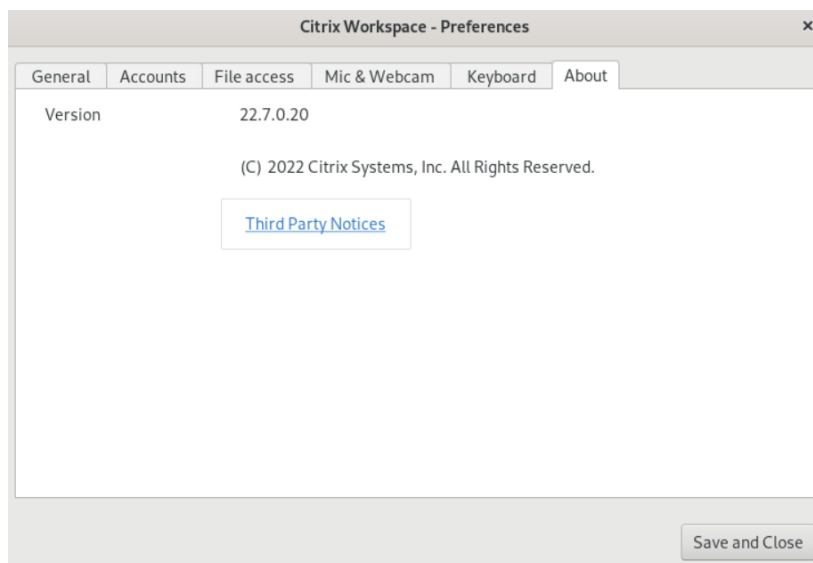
Citrix Workspace - Preferences

×

General | Accounts | File access | Mic & Webcam | Keyboard | About

Version 22.7.0.20

(C) 2022 Citrix Systems, Inc. All Rights Reserved.

Third Party Notices

Save and Close